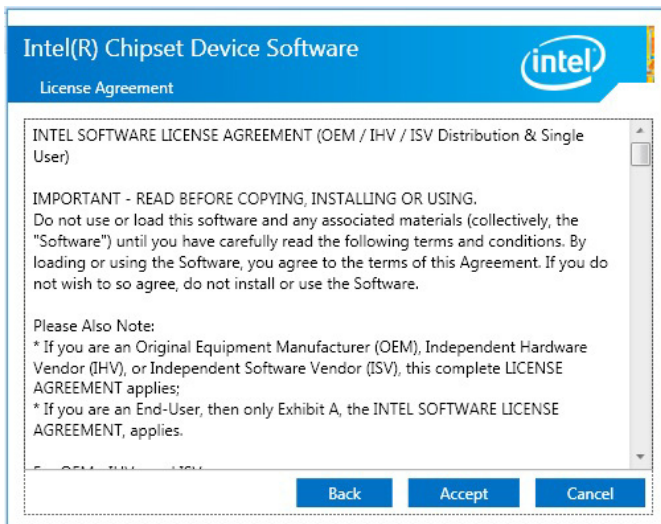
Intel(R) Chipset Device Software

License Agreement

intel

INTEL SOFTWARE LICENSE AGREEMENT (OEM / IHV / ISV Distribution & Single User)

IMPORTANT - READ BEFORE COPYING, INSTALLING OR USING.
Do not use or load this software and any associated materials (collectively, the "Software") until you have carefully read the following terms and conditions. By loading or using the Software, you agree to the terms of this Agreement. If you do not wish to so agree, do not install or use the Software.

Please Also Note:
* If you are an Original Equipment Manufacturer (OEM), Independent Hardware Vendor (IHV), or Independent Software Vendor (ISV), this complete LICENSE AGREEMENT applies;
* If you are an End-User, then only Exhibit A, the INTEL SOFTWARE LICENSE AGREEMENT, applies.

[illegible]

Back Accept Cancel